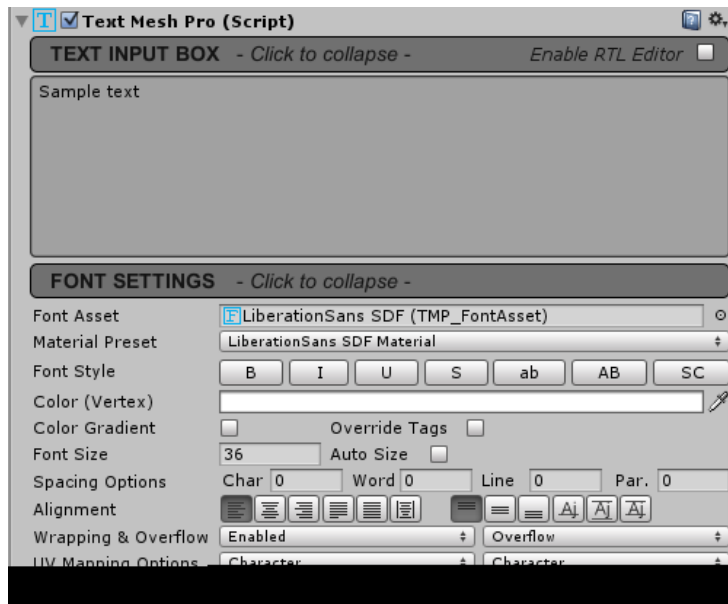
Text Mesh Pro (Script)

TEXT INPUT BOX - Click to collapse - Enable RTL Editor

Sample text

FONT SETTINGS - Click to collapse -

Font Asset LiberationSans SDF (TMP_FontAsset)
Material Preset LiberationSans SDF Material
Font Style B I U S ab AB SC
Color (Vertex)
Color Gradient Override Tags
Font Size 36 Auto Size
Spacing Options Char 0 Word 0 Line 0 Par. 0
Alignment
Wrapping & Overflow Enabled Overflow
UV Mapping Options Character Character